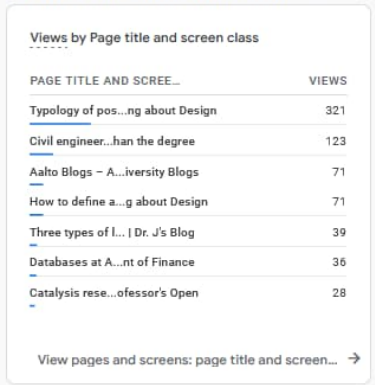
Views by Page title and screen class

| PAGE TITLE AND SCREE... | VIEWS |
|---|---|
| Typology of pos...ng about Design | 321 |
| Civil engineer...han the degree | 123 |
| Aalto Blogs – A...iversity Blogs | 71 |
| How to define a...g about Design | 71 |
| Three types of l... \| Dr. J's Blog | 39 |
| Databases at A...nt of Finance | 36 |
| Catalysis rese...ofessor's Open | 28 |

View pages and screens: page title and screen... →